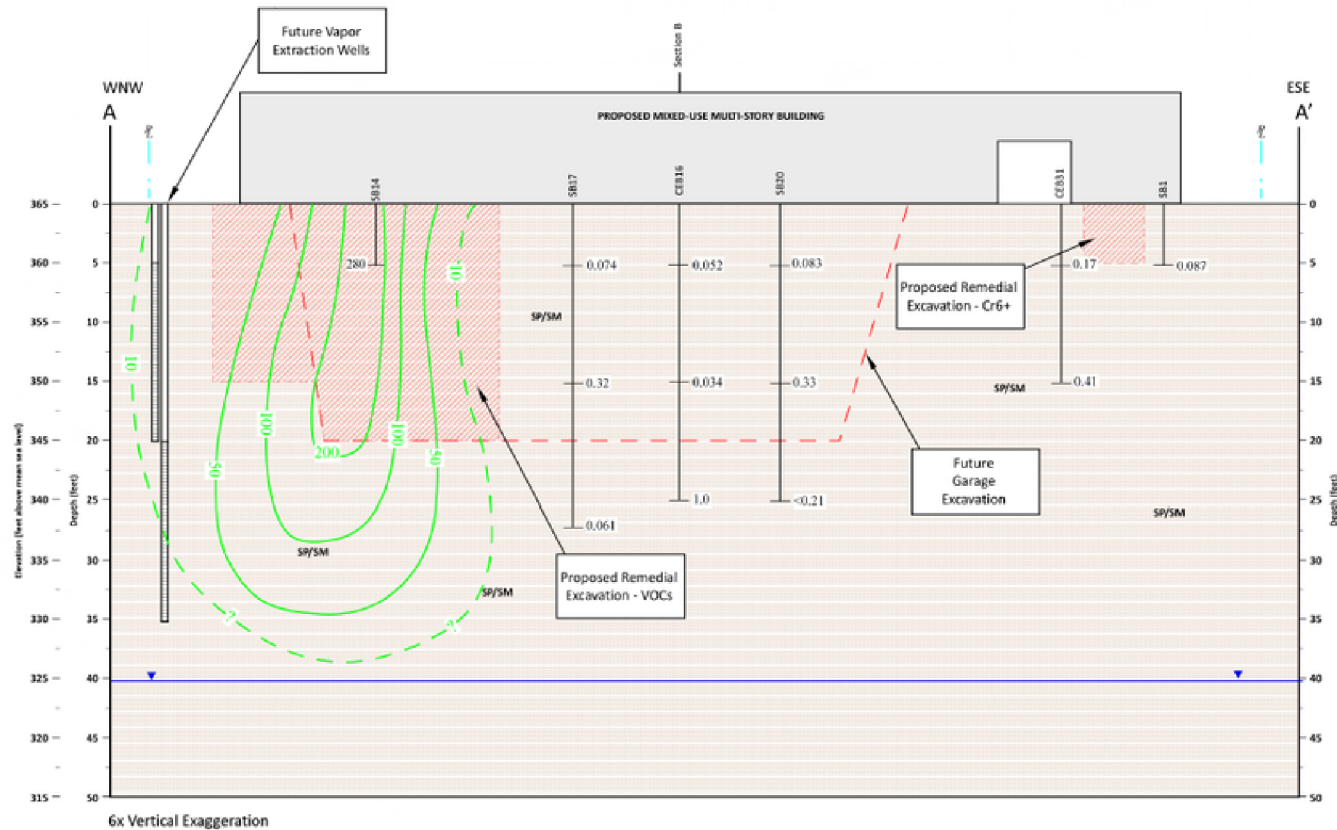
Future Vapor Extraction Wells

Section B

WNW
A

ESE
A'

PROPOSED MIXED-USE MULTI-STORY BUILDING

SB14
SB17
CEB16
SB20
CEB31
SB1

365 — 0
360 — 5
355 — 10
350 — 15
345 — 20
340 — 25
335 — 30
330 — 35
325 — 40
320 — 45
315 — 50

Elevation (feet above mean sea level)
Depth (feet)

280
0.074
0.052
0.083
0.17
0.087
0.32
0.034
0.33
0.41
1.0
<0.21
0.061

10
10
100
100
200
50
50
?
?

SP/SM
SP/SM
SP/SM
SP/SM
SP/SM

Proposed Remedial Excavation - Cr6+

Future Garage Excavation

Proposed Remedial Excavation - VOCs

0
5
10
15
20
25
30
35
40
45
50

Depth (feet)

6x Vertical Exaggeration